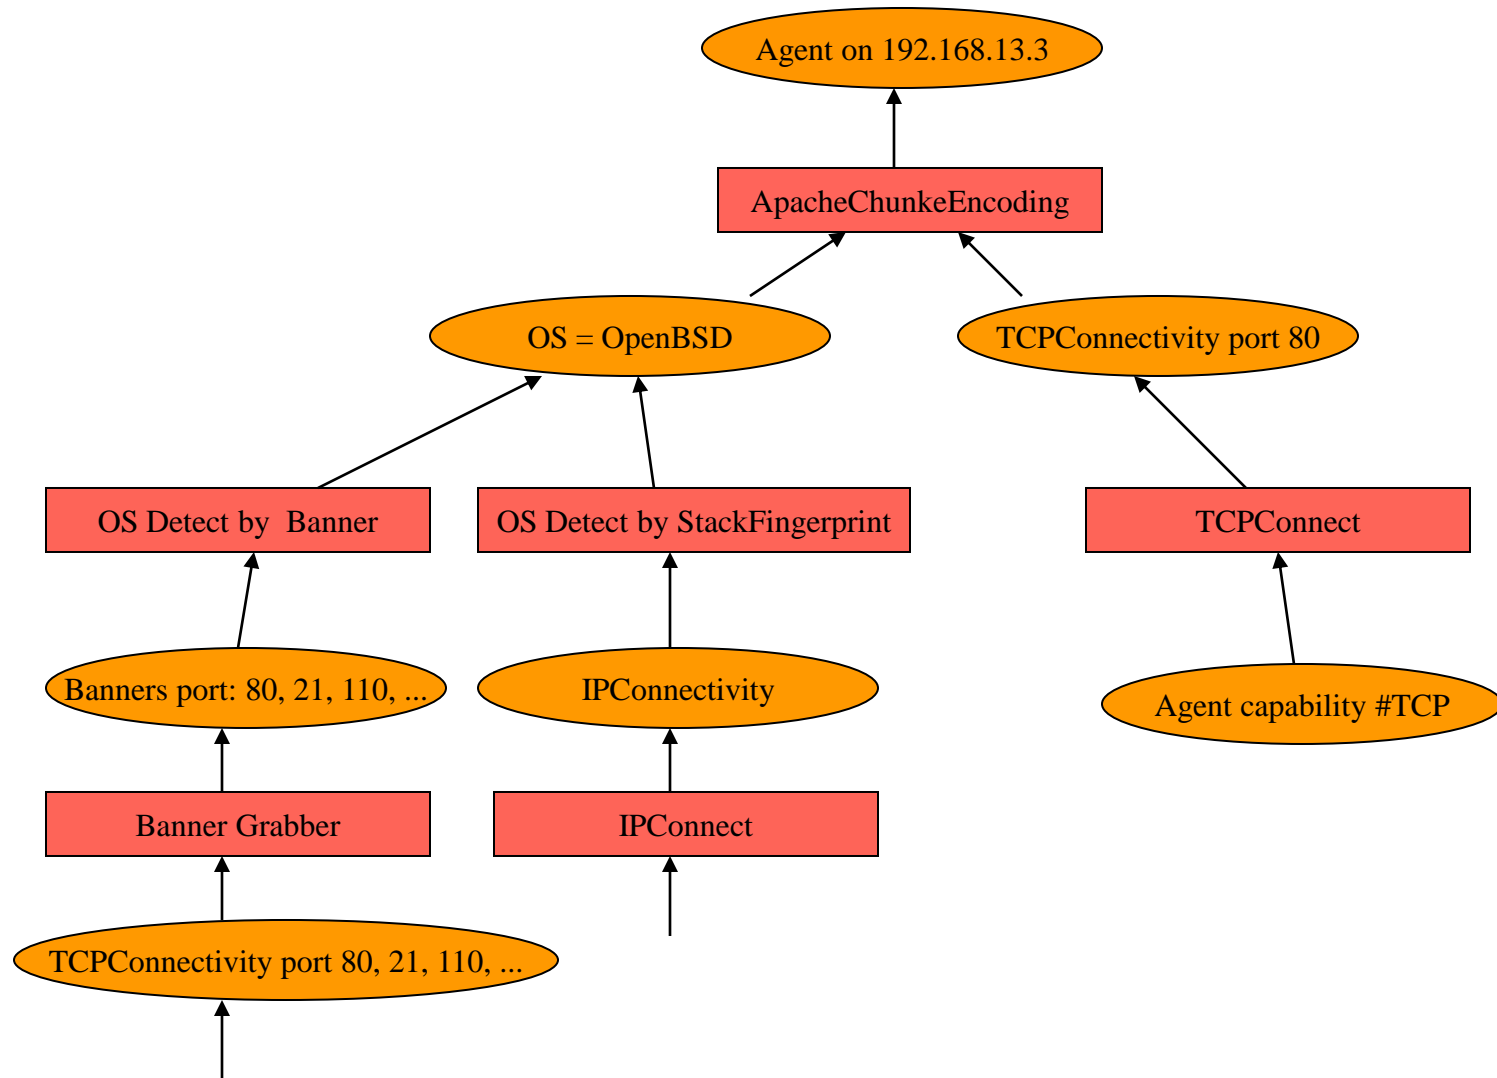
Agent on 192.168.13.3

ApacheChunkeEncoding

OS = OpenBSD

TCPConnectivity port 80

OS Detect by Banner

OS Detect by StackFingerprint

TCPConnect

Banners port: 80, 21, 110, ...

IPConnectivity

Agent capability #TCP

Banner Grabber

IPConnect

TCPConnectivity port 80, 21, 110, ...